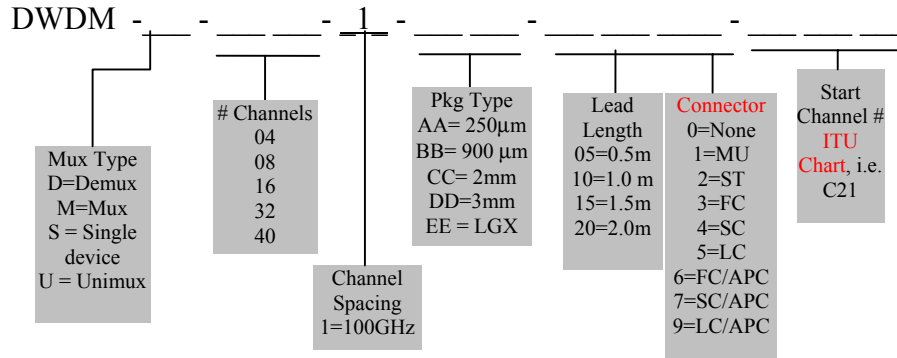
DWDM - __ - __ __ - _1_ - __ __ - __ __ __ - __ __ __

Mux Type
D=Demux
M=Mux
S = Single device
U = Unimux

# Channels
04
08
16
32
40

Channel Spacing
1=100GHz

Pkg Type
AA= 250µm
BB= 900 µm
CC= 2mm
DD=3mm
EE = LGX

Lead Length
05=0.5m
10=1.0 m
15=1.5m
20=2.0m

Connector
0=None
1=MU
2=ST
3=FC
4=SC
5=LC
6=FC/APC
7=SC/APC
9=LC/APC

Start Channel #
ITU Chart, i.e.
C21